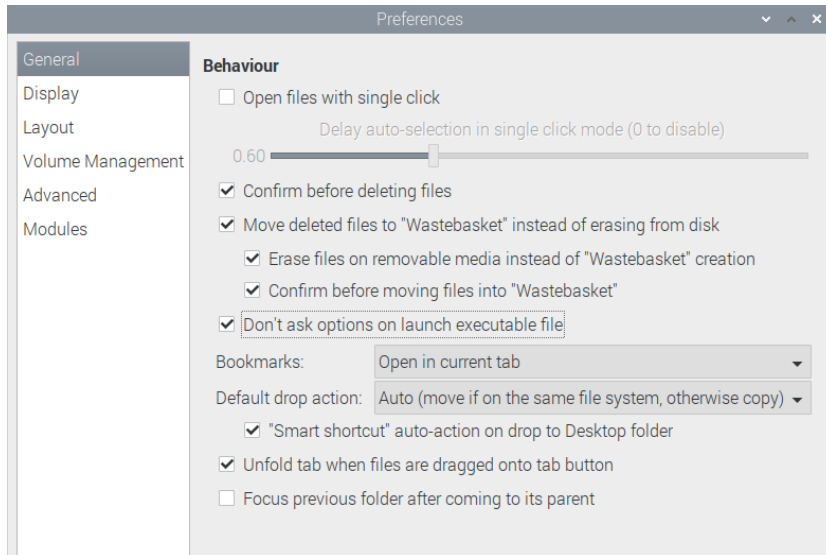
Preferences

General
Display
Layout
Volume Management
Advanced
Modules

Behaviour

Open files with single click

Delay auto-selection in single click mode (0 to disable)

0.60

Confirm before deleting files

Move deleted files to "Wastebasket" instead of erasing from disk

Erase files on removable media instead of "Wastebasket" creation

Confirm before moving files into "Wastebasket"

Don't ask options on launch executable file

Bookmarks: Open in current tab

Default drop action: Auto (move if on the same file system, otherwise copy)

"Smart shortcut" auto-action on drop to Desktop folder

Unfold tab when files are dragged onto tab button

Focus previous folder after coming to its parent